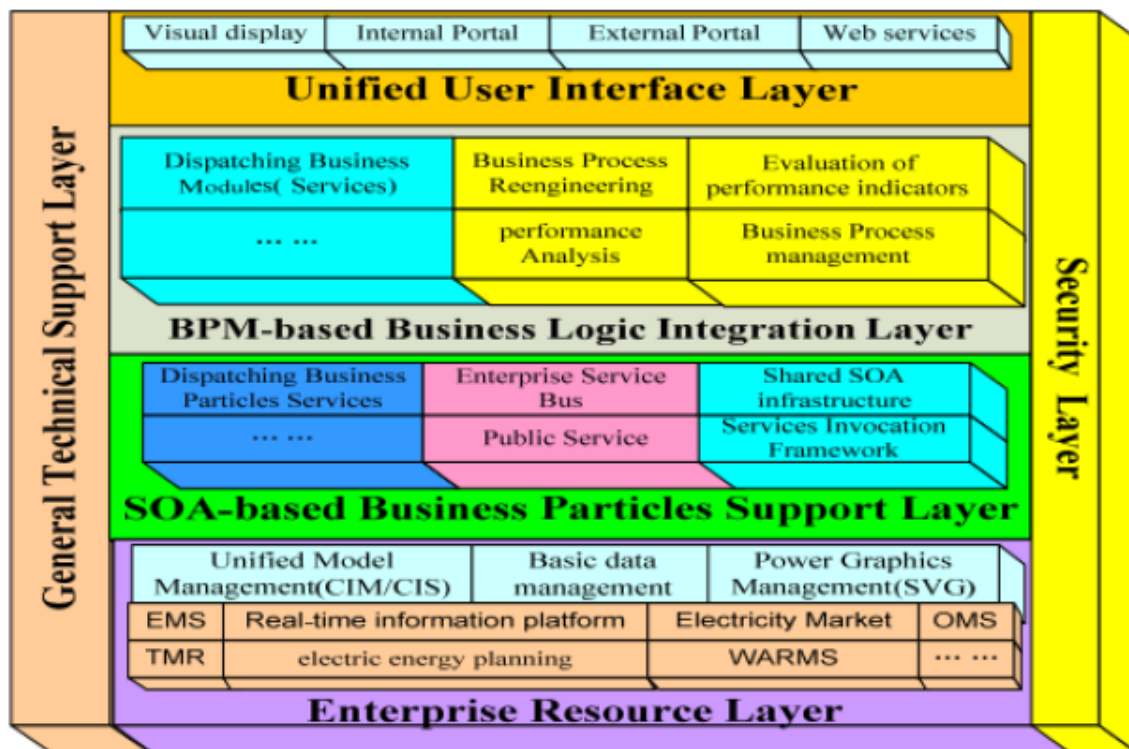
General Technical Support Layer

Visual display
Internal Portal
External Portal
Web services
Unified User Interface Layer

Dispatching Business Modules( Services)
Business Process Reengineering
Evaluation of performance indicators
… …
performance Analysis
Business Process management
BPM-based Business Logic Integration Layer

Dispatching Business Particles Services
Enterprise Service Bus
Shared SOA infrastructure
… …
Public Service
Services Invocation Framework
SOA-based Business Particles Support Layer

Unified Model Management(CIM/CIS)
Basic data management
Power Graphics Management(SVG)
EMS
Real-time information platform
Electricity Market
OMS
TMR
electric energy planning
WARMS
… …
Enterprise Resource Layer

Security Layer